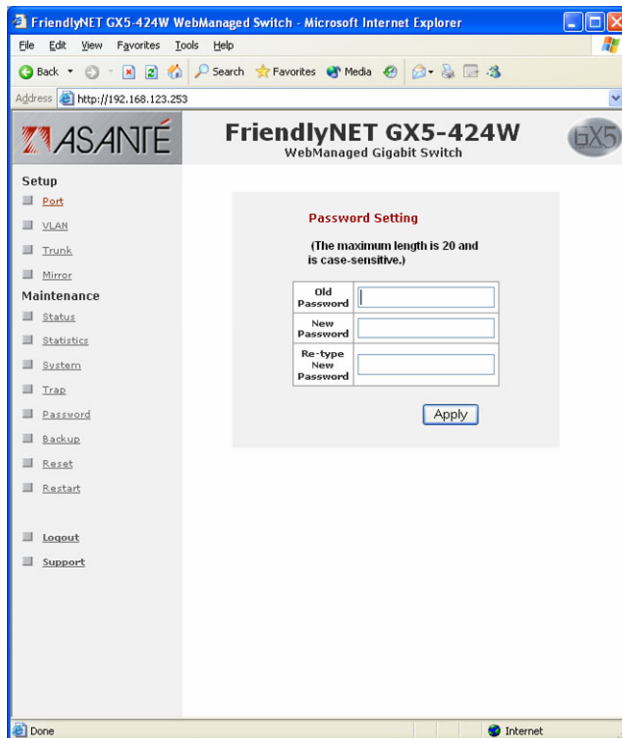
FriendlyNET GX5-424W WebManaged Switch - Microsoft Internet Explorer

File Edit View Favorites Tools Help

Back Search Favorites Media

Address http://192.168.123.253

ASANTÉ

FriendlyNET GX5-424W
WebManaged Gigabit Switch

GX5

Setup
Port
VLAN
Trunk
Mirror
Maintenance
Status
Statistics
System
Trap
Password
Backup
Reset
Restart

Logout
Support

Password Setting

(The maximum length is 20 and is case-sensitive.)

| Old Password | |
|---|---|
| New Password | |
| Re-type New Password | |

Apply

Done

Internet